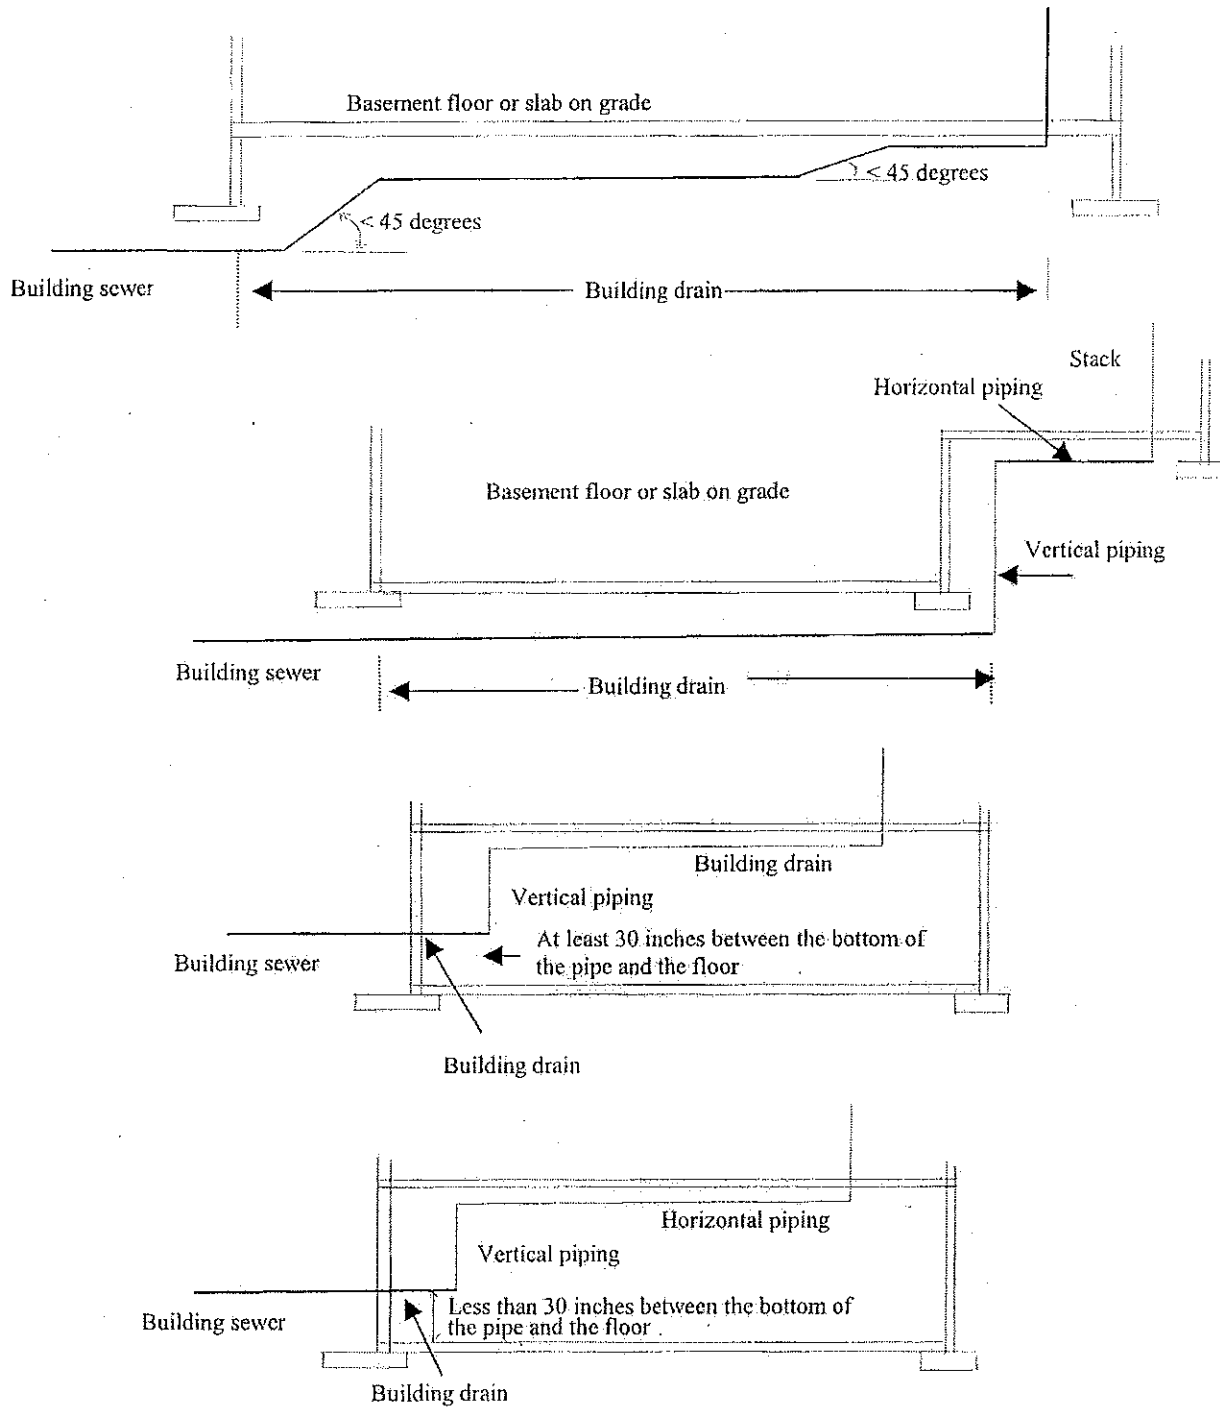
Basement floor or slab on grade

< 45 degrees

< 45 degrees

Building sewer

Building drain

Stack

Horizontal piping

Basement floor or slab on grade

Vertical piping

Building sewer

Building drain

Building drain

Vertical piping

Building sewer

At least 30 inches between the bottom of the pipe and the floor

Building drain

Horizontal piping

Vertical piping

Building sewer

Less than 30 inches between the bottom of the pipe and the floor

Building drain